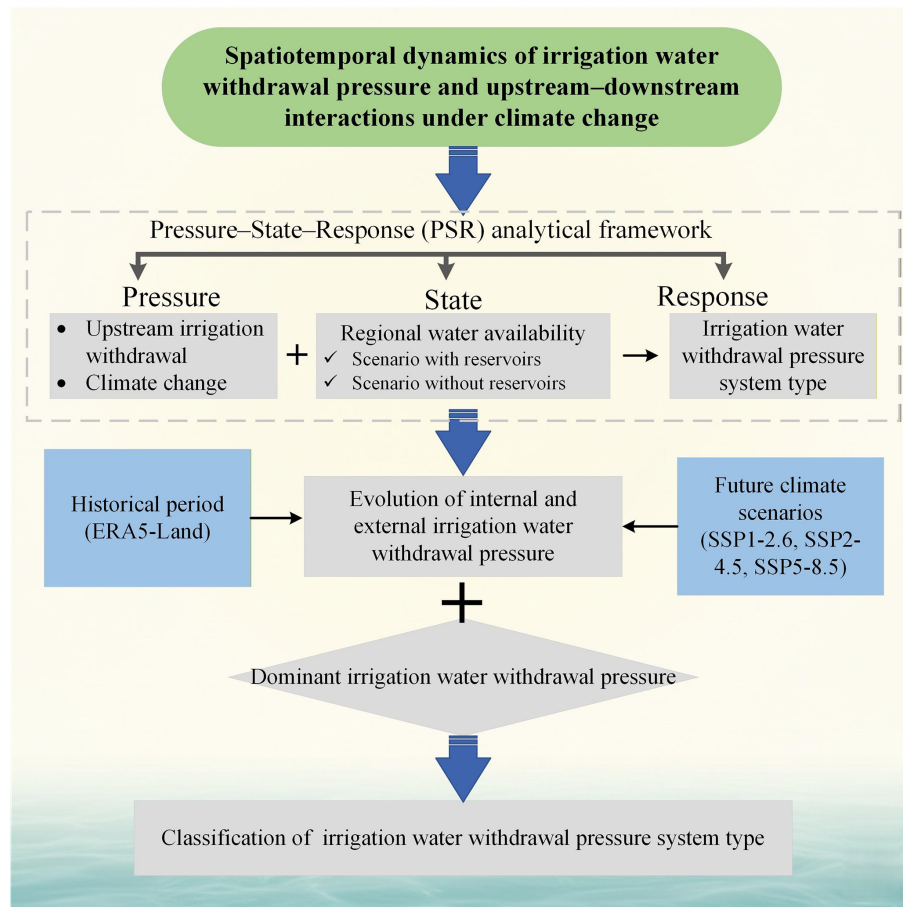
Spatiotemporal dynamics of irrigation water withdrawal pressure and upstream–downstream interactions under climate change

Pressure–State–Response (PSR) analytical framework

Pressure
- Upstream irrigation withdrawal
- Climate change

+

State
Regional water availability
✓ Scenario with reservoirs
✓ Scenario without reservoirs

Response
Irrigation water withdrawal pressure system type

Historical period (ERA5-Land)

Evolution of internal and external irrigation water withdrawal pressure

Future climate scenarios (SSP1-2.6, SSP2-4.5, SSP5-8.5)

+

Dominant irrigation water withdrawal pressure

Classification of irrigation water withdrawal pressure system type